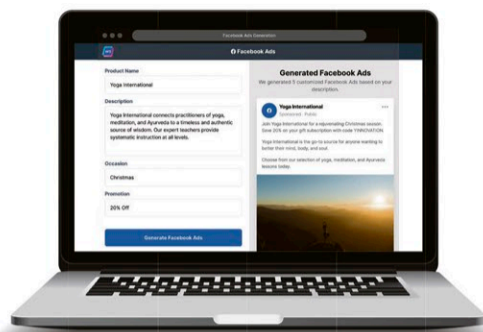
Facebook Ads Generation

Facebook Ads

Product Name

Yoga International

Description

Yoga International connects practitioners of yoga, meditation, and Ayurveda to a timeless and authentic source of wisdom. Our expert teachers provide systematic instruction at all levels.

Occasion

Christmas

Promotion

20% Off

Generate Facebook Ads

Generated Facebook Ads

We generated 5 customized Facebook Ads based on your description.

Yoga International

Sponsored · Public

Join Yoga International for a rejuvenating Christmas season. Save 20% on your gift subscription with code YINNOVATION

Yoga International is the go-to source for anyone wanting to better their mind, body, and soul.

Choose from our selection of yoga, meditation, and Ayurveda lessons today.